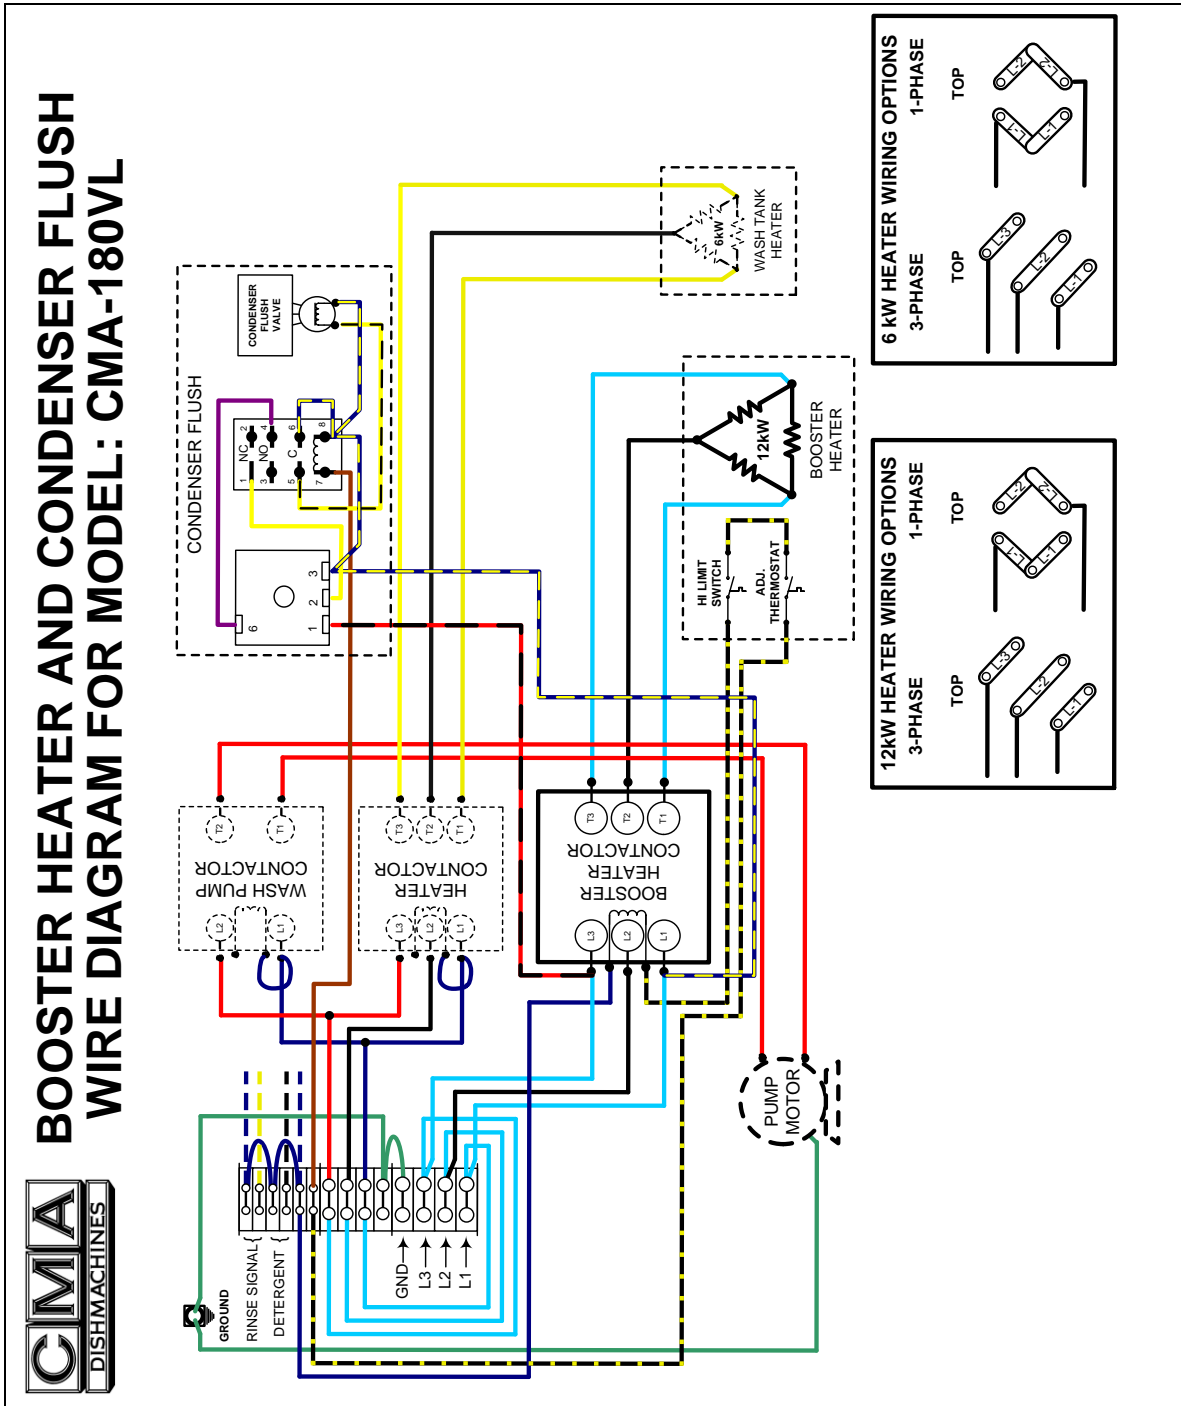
BOOSTER HEATER AND CONDENSER FLUSH
WIRE DIAGRAM FOR MODEL: CMA-180VL

CMA
DISHMACHINES

CONDENSER FLUSH

CONDENSER FLUSH VALVE

NC NO C
1 2 3 4 5 6 7 8

6 1 2 3

WASH TANK HEATER
6kW

BOOSTER HEATER
12kW

HI LIMIT SWITCH

ADJ. THERMOSTAT

WASH PUMP CONTACTOR
T2 T1
L2 L1

HEATER CONTACTOR
T3 T2 T1
L3 L2 L1

BOOSTER HEATER CONTACTOR
T3 T2 T1
L3 L2 L1

PUMP MOTOR

GROUND
RINSE SIGNAL
DETERGENT
GND
L3
L2
L1

6 kW HEATER WIRING OPTIONS
3-PHASE
TOP
L-3
L-2
L-1
1-PHASE
TOP
L-1
L-1
L-2
L-2

12kW HEATER WIRING OPTIONS
3-PHASE
TOP
L-3
L-2
L-1
1-PHASE
TOP
L-1
L-1
L-2
L-2